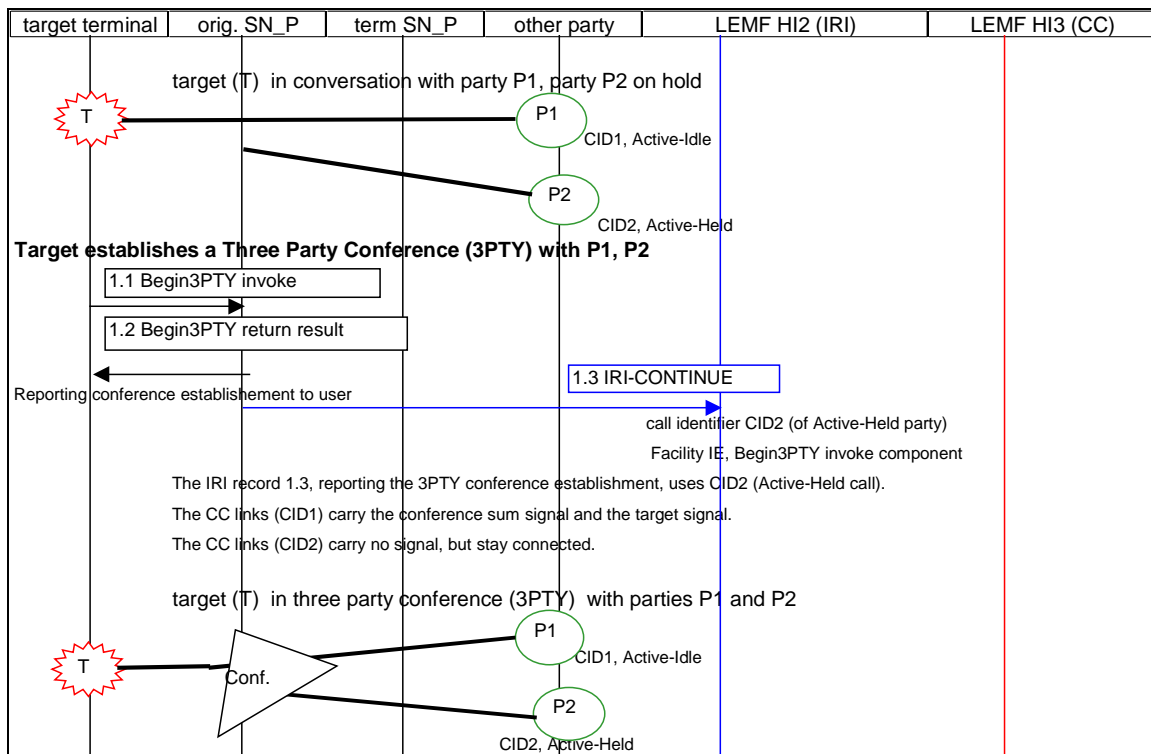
| target terminal | orig. SN_P | term SN_P | other party | LEMF HI2 (IRI) | LEMF HI3 (CC) |
|---|---|---|---|---|---|

target (T) in conversation with party P1, party P2 on hold

T

P1

CID1, Active-Idle

P2

CID2, Active-Held

**Target establishes a Three Party Conference (3PTY) with P1, P2**

1.1 Begin3PTY invoke

1.2 Begin3PTY return result

1.3 IRI-CONTINUE

Reporting conference establishement to user

call identifier CID2 (of Active-Held party)

Facility IE, Begin3PTY invoke component

The IRI record 1.3, reporting the 3PTY conference establishment, uses CID2 (Active-Held call).

The CC links (CID1) carry the conference sum signal and the target signal.

The CC links (CID2) carry no signal, but stay connected.

target (T) in three party conference (3PTY) with parties P1 and P2

P1

T

Conf.

CID1, Active-Idle

P2

CID2, Active-Held